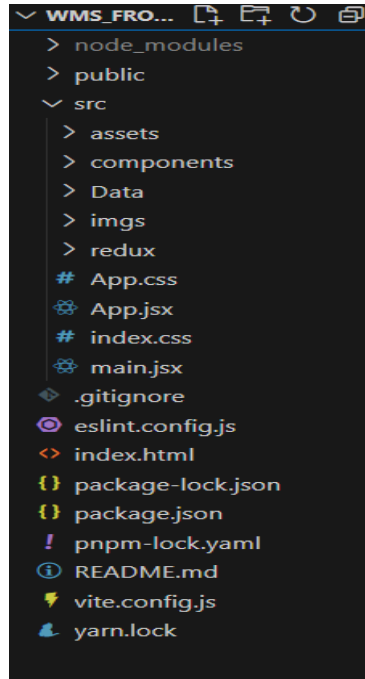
WMS_FRO...
node_modules
public
src
assets
components
Data
imgs
redux
# App.css
App.jsx
# index.css
main.jsx
.gitignore
eslint.config.js
<> index.html
{} package-lock.json
{} package.json
! pnpm-lock.yaml
README.md
vite.config.js
yarn.lock